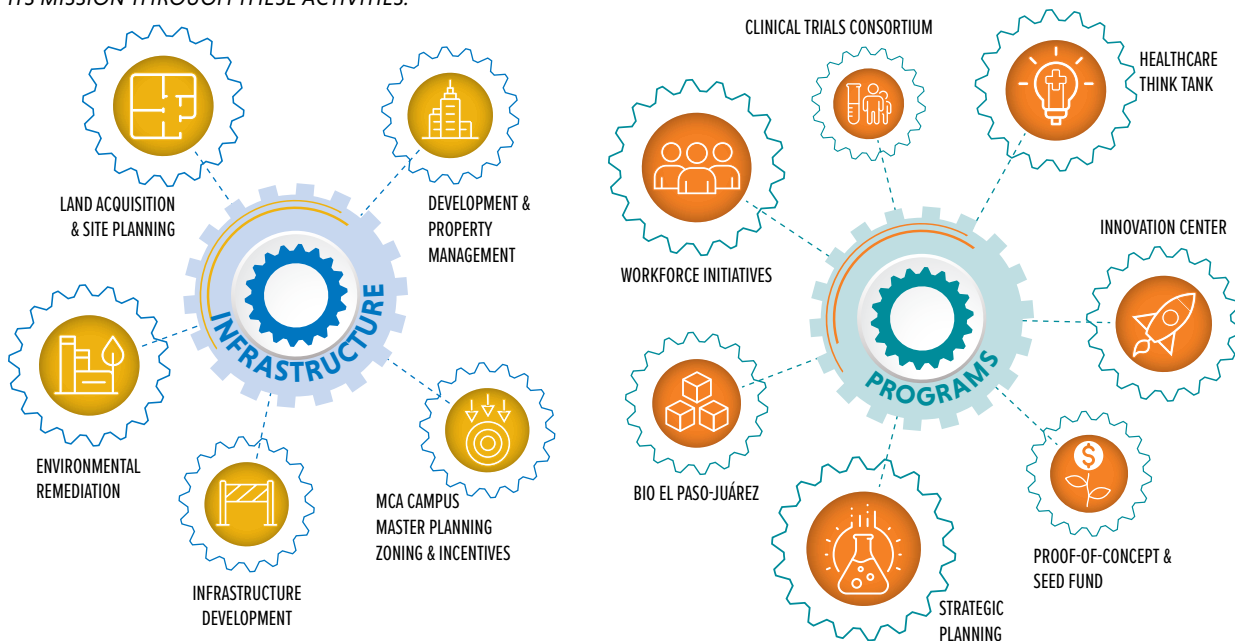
ITS MISSION THROUGH THESE ACTIVITIES:

LAND ACQUISITION & SITE PLANNING

DEVELOPMENT & PROPERTY MANAGEMENT

INFRASTRUCTURE

ENVIRONMENTAL REMEDIATION

INFRASTRUCTURE DEVELOPMENT

MCA CAMPUS MASTER PLANNING ZONING & INCENTIVES

CLINICAL TRIALS CONSORTIUM

HEALTHCARE THINK TANK

WORKFORCE INITIATIVES

INNOVATION CENTER

PROGRAMS

BIO EL PASO-JUÁREZ

PROOF-OF-CONCEPT & SEED FUND

STRATEGIC PLANNING